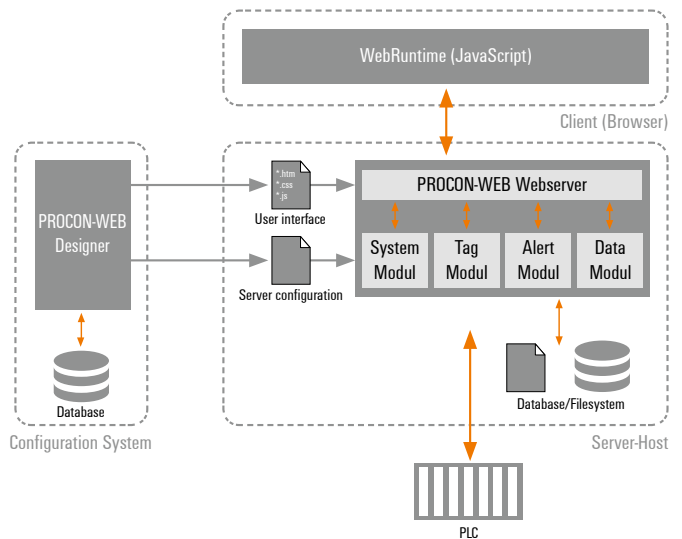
WebRuntime (JavaScript)

Client (Browser)

PROCON-WEB Designer

*.htm
*.css
*.js

User interface

Server configuration

PROCON-WEB Webserver

System Modul

Tag Modul

Alert Modul

Data Modul

Database

Database/Filesystem

Configuration System

Server-Host

PLC